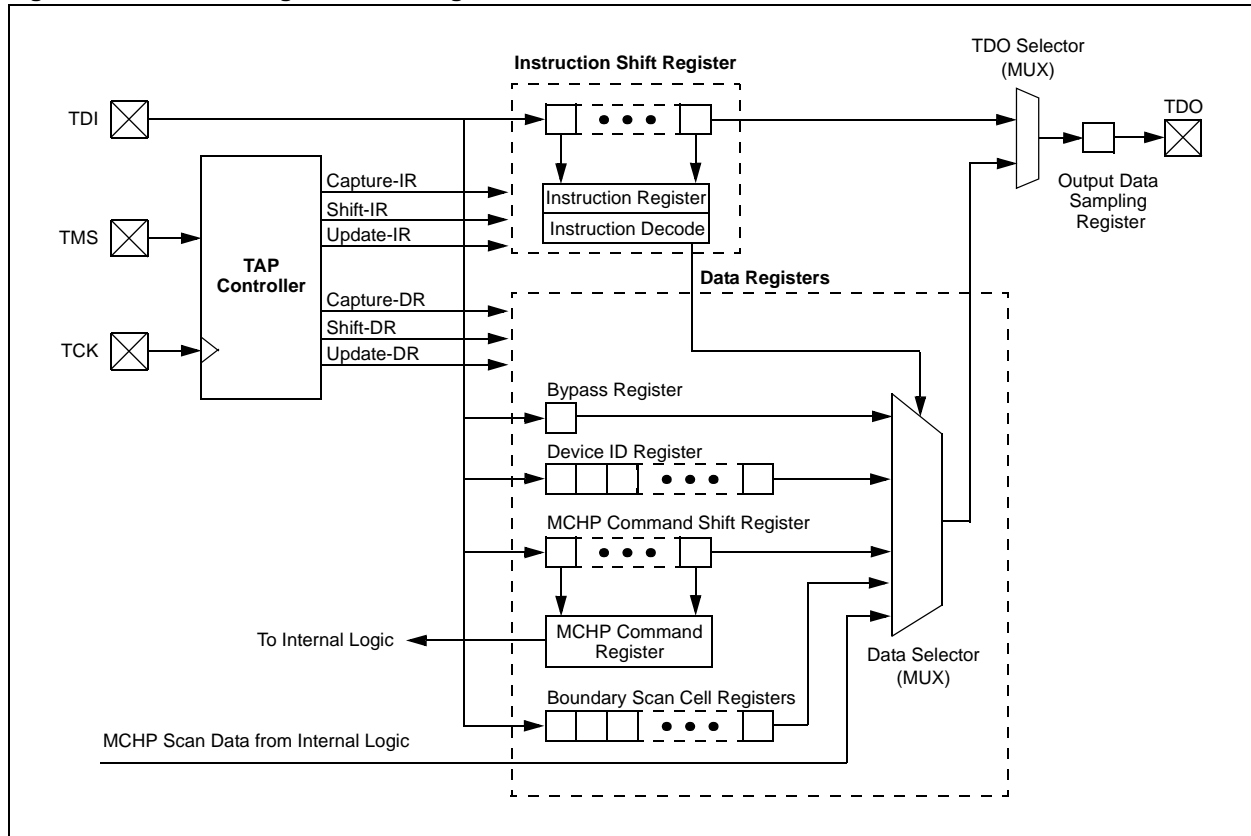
Instruction Shift Register

TDO Selector (MUX)

TDI

TDO

Capture-IR

Shift-IR

Update-IR

Instruction Register

Instruction Decode

Output Data Sampling Register

TMS

TAP Controller

Data Registers

Capture-DR

Shift-DR

Update-DR

TCK

Bypass Register

Device ID Register

MCHP Command Shift Register

To Internal Logic

MCHP Command Register

Data Selector (MUX)

Boundary Scan Cell Registers

MCHP Scan Data from Internal Logic